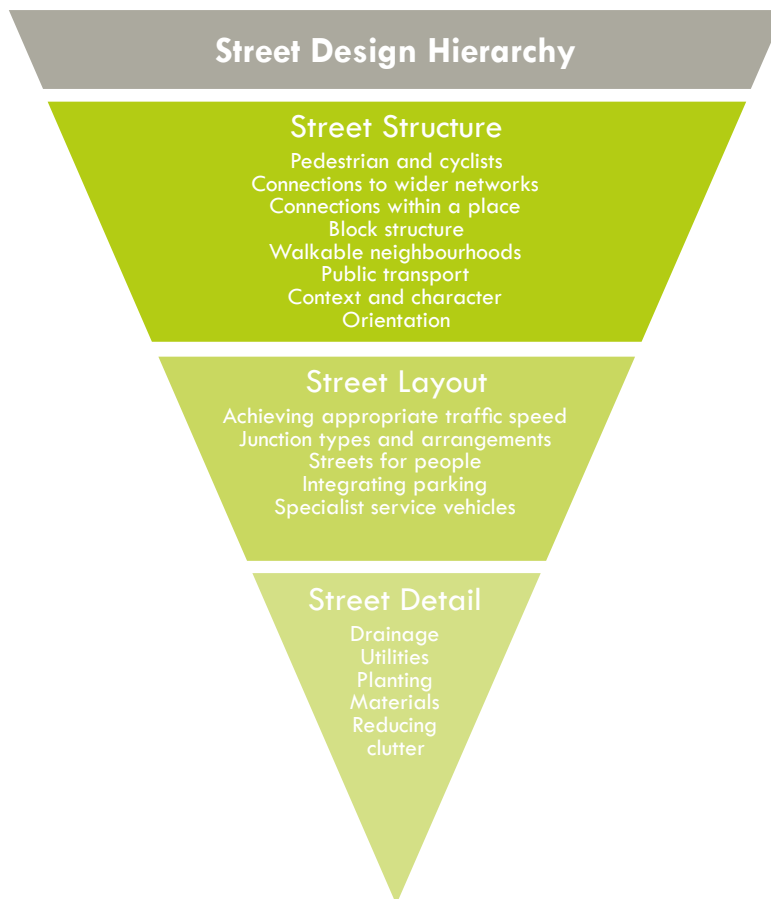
Street Design Hierarchy

Street Structure
Pedestrian and cyclists
Connections to wider networks
Connections within a place
Block structure
Walkable neighbourhoods
Public transport
Context and character
Orientation

Street Layout
Achieving appropriate traffic speed
Junction types and arrangements
Streets for people
Integrating parking
Specialist service vehicles

Street Detail
Drainage
Utilities
Planting
Materials
Reducing clutter